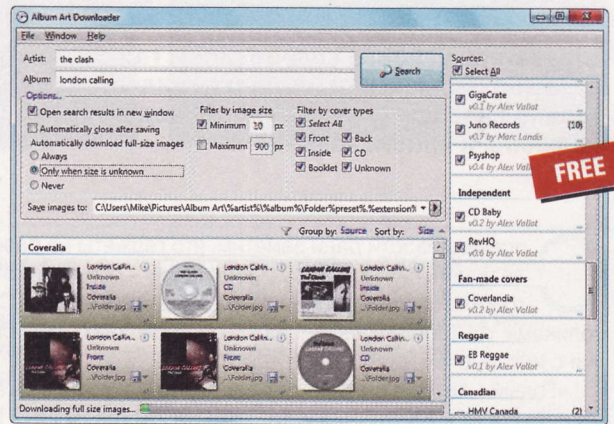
Album Art Downloader

File Window Help

Artist: the clash

Album: london calling

Search

Options

Open search results in new window

Automatically close after saving

Automatically download full-size images

Always

Only when size is unknown

Never

Filter by image size

Minimum 30 px

Maximum 900 px

Filter by cover types

Select All

Front

Back

Inside

CD

Booklet

Unknown

Save images to: C:\Users\Mike\Pictures\Album Art\%artist%\%album%\Folder%preset%.%extension%

Group by: Source Sort by: Size

Coveralia

London Callin... Unknown Inside Coveralia ..\Folder.jpg

London Callin... Unknown CD Coveralia ..\Folder.jpg

London Callin... Unknown Unknown Coveralia ..\Folder.jpg

London Callin... Unknown Front Coveralia ..\Folder.jpg

London Callin... Unknown Front Coveralia ..\Folder.jpg

London Callin... Unknown CD Coveralia ..\Folder.jpg

Downloading full size images...

Sources:

Select All

GigaCrate v0.1 by Alex Vallat

Juno Records v0.7 by Marc Landis (10)

Psyshop v0.4 by Alex Vallat

FREE

Independent

CD Baby v0.2 by Alex Vallat

RevHQ v0.6 by Alex Vallat

Fan-made covers

Coverlandia v0.2 by Alex Vallat

Reggae

EB Reggae v0.1 by Alex Vallat

Canadian

HMV Canada (2)